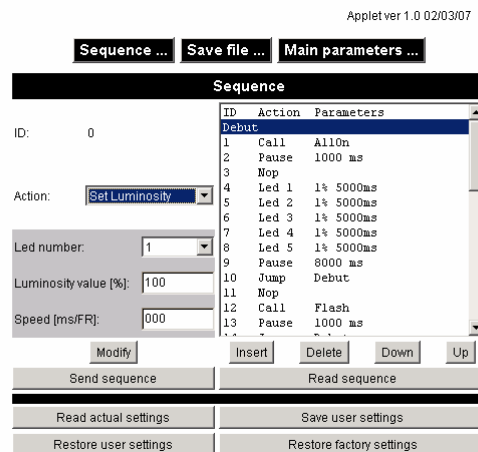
Applet ver 1.0 02/03/07

Sequence ... Save file ... Main parameters ...

Sequence

ID: 0

Action: Set Luminosity

Led number: 1

Luminosity value [%]: 100

Speed [ms/FR]: 000

| ID | Action | Parameters |
|---|---|---|
| Debut | | |
| 1 | Call | AllOn |
| 2 | Pause | 1000 ms |
| 3 | Nop | |
| 4 | Led 1 | 1% 5000ms |
| 5 | Led 2 | 1% 5000ms |
| 6 | Led 3 | 1% 5000ms |
| 7 | Led 4 | 1% 5000ms |
| 8 | Led 5 | 1% 5000ms |
| 9 | Pause | 8000 ms |
| 10 | Jump | Debut |
| 11 | Nop | |
| 12 | Call | Flash |
| 13 | Pause | 1000 ms |

Modify

Insert Delete Down Up

Send sequence

Read sequence

Read actual settings

Save user settings

Restore user settings

Restore factory settings